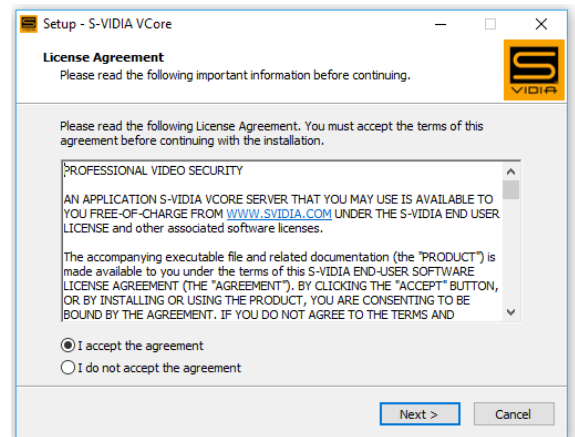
Setup - S-VIDIA VCore

License Agreement
Please read the following important information before continuing.

S VIDIA

Please read the following License Agreement. You must accept the terms of this agreement before continuing with the installation.

PROFESSIONAL VIDEO SECURITY

AN APPLICATION S-VIDIA VCORE SERVER THAT YOU MAY USE IS AVAILABLE TO YOU FREE-OF-CHARGE FROM WWW.SVIDIA.COM UNDER THE S-VIDIA END USER LICENSE and other associated software licenses.

The accompanying executable file and related documentation (the "PRODUCT") is made available to you under the terms of this S-VIDIA END-USER SOFTWARE LICENSE AGREEMENT (THE "AGREEMENT"). BY CLICKING THE "ACCEPT" BUTTON, OR BY INSTALLING OR USING THE PRODUCT, YOU ARE CONSENTING TO BE BOUND BY THE AGREEMENT. IF YOU DO NOT AGREE TO THE TERMS AND

I accept the agreement
I do not accept the agreement

Next >
Cancel